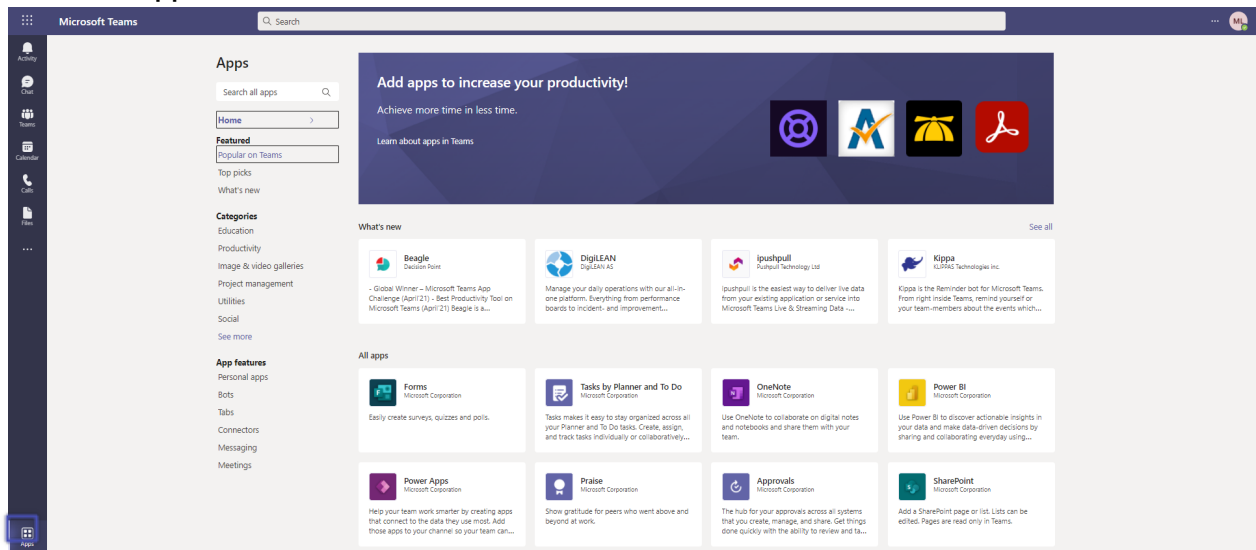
Microsoft Teams

Search

ML

Activity

Chat

Teams

Calendar

Calls

Files

...

Apps

Apps

Search all apps

Home

Featured

Popular on Teams

Top picks

What's new

Categories

Education

Productivity

Image & video galleries

Project management

Utilities

Social

See more

App features

Personal apps

Bots

Tabs

Connectors

Messaging

Meetings

Add apps to increase your productivity!

Achieve more time in less time.

Learn about apps in Teams

What's new

See all

Beagle
Decision Point
- Global Winner – Microsoft Teams App Challenge (April'21) - Best Productivity Tool on Microsoft Teams (April'21) Beagle is a...

DigiLEAN
DigiLEAN AS
Manage your daily operations with our all-in-one platform. Everything from performance boards to incident- and improvement...

ipushpull
Pushpull Technology Ltd
ipushpull is the easiest way to deliver live data from your existing application or service into Microsoft Teams Live & Streaming Data -...

Kippa
KUPPAS Technologies inc.
Kippa is the Reminder bot for Microsoft Teams. From right inside Teams, remind yourself or your team-members about the events which...

All apps

Forms
Microsoft Corporation
Easily create surveys, quizzes and polls.

Tasks by Planner and To Do
Microsoft Corporation
Tasks makes it easy to stay organized across all your Planner and To Do tasks. Create, assign, and track tasks individually or collaboratively...

OneNote
Microsoft Corporation
Use OneNote to collaborate on digital notes and notebooks and share them with your team.

Power BI
Microsoft Corporation
Use Power BI to discover actionable insights in your data and make data-driven decisions by sharing and collaborating everyday using...

Power Apps
Microsoft Corporation
Help your team work smarter by creating apps that connect to the data they use most. Add those apps to your channel so your team can...

Praise
Microsoft Corporation
Show gratitude for peers who went above and beyond at work.

Approvals
Microsoft Corporation
The hub for your approvals across all systems that you create, manage, and share. Get things done quickly with the ability to review and ta...

SharePoint
Microsoft Corporation
Add a SharePoint page or list. Lists can be edited. Pages are read only in Teams.